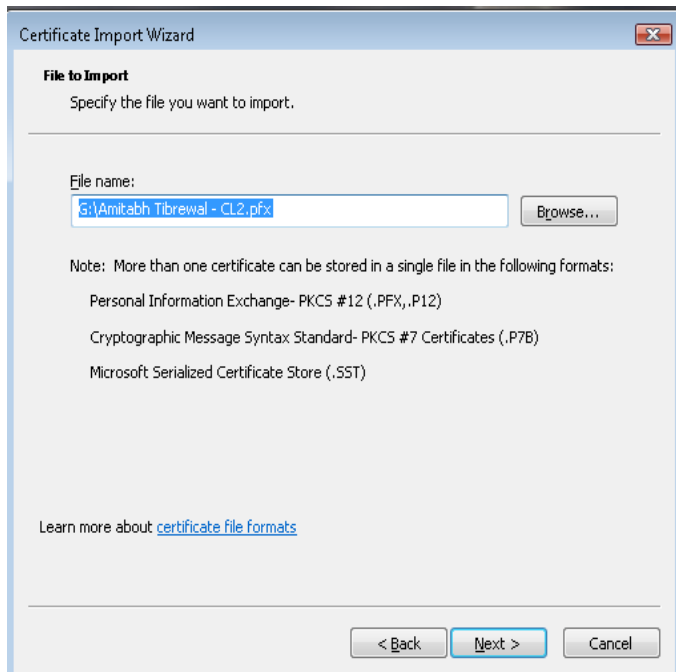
Certificate Import Wizard

File to Import
Specify the file you want to import.

File name:
G:\Amitabh Tibrewal - CL2.pfx

Browse...

Note: More than one certificate can be stored in a single file in the following formats:

Personal Information Exchange- PKCS #12 (.PFX,.P12)

Cryptographic Message Syntax Standard- PKCS #7 Certificates (.P7B)

Microsoft Serialized Certificate Store (.SST)

Learn more about certificate file formats

< Back Next > Cancel